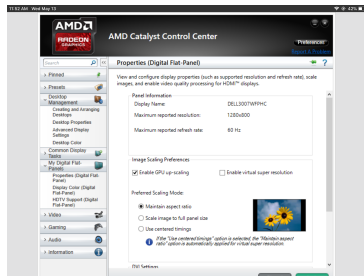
11:53 AM Wed May 13
42%

AMD
RADEON GRAPHICS

AMD Catalyst Control Center

Preferences
Search
Pinned
Presets
Desktop Management
Creating and Arranging Desktops
Desktop Properties
Advanced Display Settings
Desktop Color
Common Display Tasks
My Digital Flat-Panels
Properties (Digital Flat-Panel)
Display Color (Digital Flat-Panel)
HDTV Support (Digital Flat-Panel)
Video
Gaming
Audio
Information

Properties (Digital Flat-Panel)

View and configure display properties (such as supported resolution and refresh rate), scale images, and enable video quality processing for HDMI® displays.

Panel Information
Display Name: DELL3007WFPHC
Maximum required resolution: 1280x800
Maximum required refresh rate: 60 Hz

Image Scaling Preferences
Enable GPU up-scaling
Enable virtual super resolution

Preferred Scaling Mode:
Maintain aspect ratio
Scale image to full panel size
Use centered timings

If the "Use centered timings" option is selected, the "Maintain aspect ratio" option is automatically applied for virtual super resolution.

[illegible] Settings